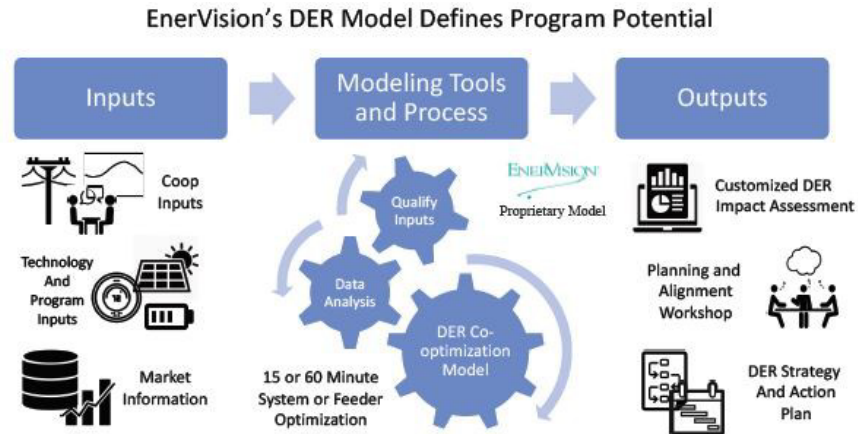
EnerVision's DER Model Defines Program Potential

Inputs

Modeling Tools and Process

Outputs

Coop Inputs

Technology And Program Inputs

Market Information

Qualify Inputs

Data Analysis

DER Co-optimization Model

15 or 60 Minute System or Feeder Optimization

EnerVision

Proprietary Model

Customized DER Impact Assessment

Planning and Alignment Workshop

DER Strategy And Action Plan